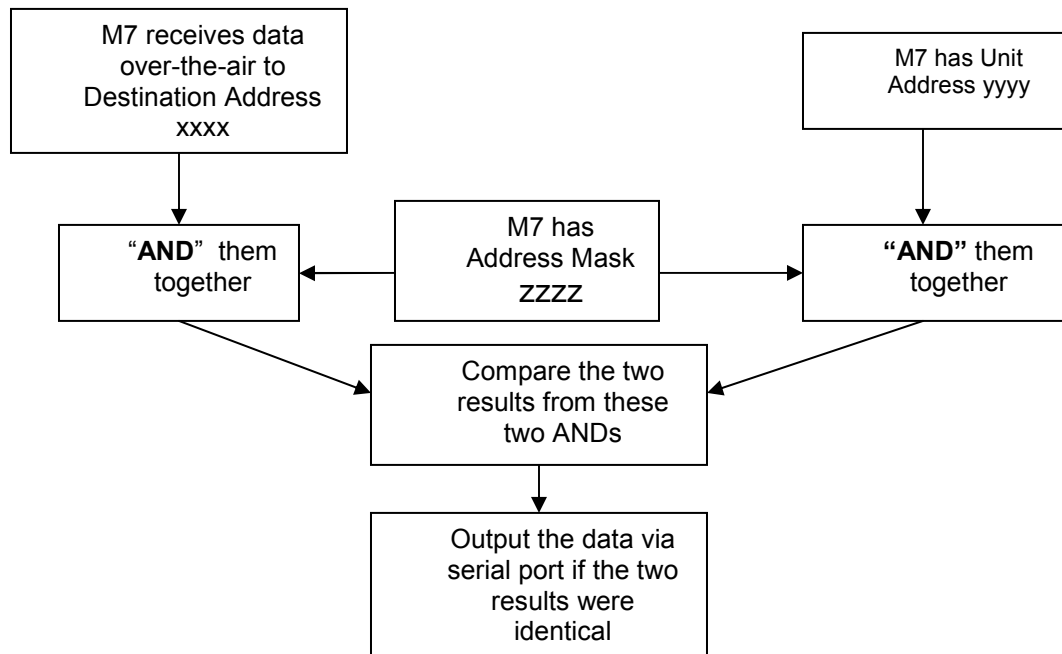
M7 receives data over-the-air to Destination Address xxxx

M7 has Unit Address yyyy

"AND" them together

M7 has Address Mask zzzz

"AND" them together

Compare the two results from these two ANDs

Output the data via serial port if the two results were identical